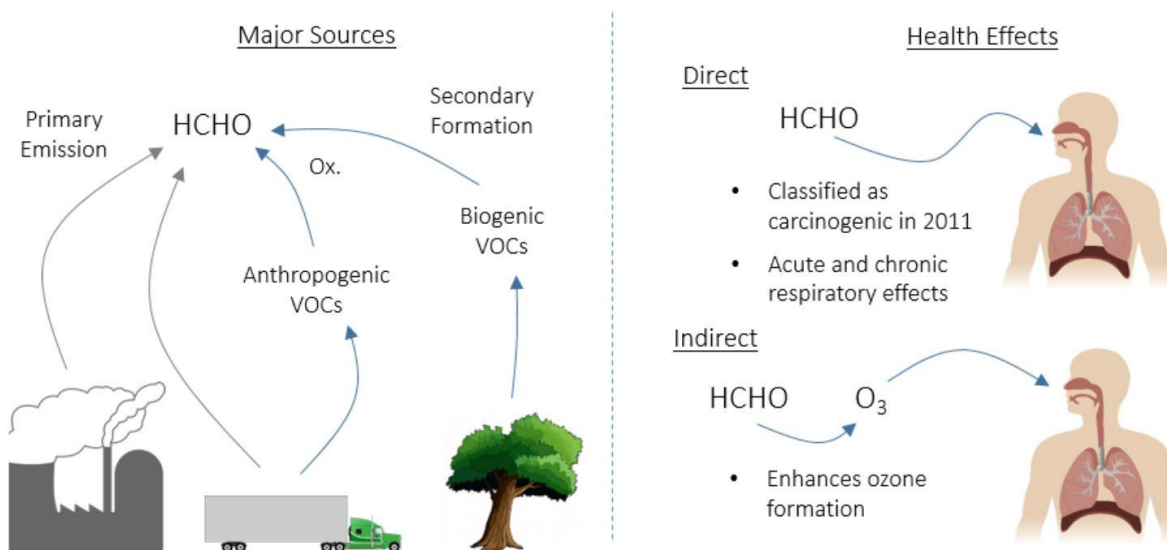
Major Sources

Primary Emission

HCHO

Ox.

Secondary Formation

Anthropogenic VOCs

Biogenic VOCs

Health Effects

Direct

HCHO

- Classified as carcinogenic in 2011
- Acute and chronic respiratory effects

Indirect

HCHO $O_3$

- Enhances ozone formation